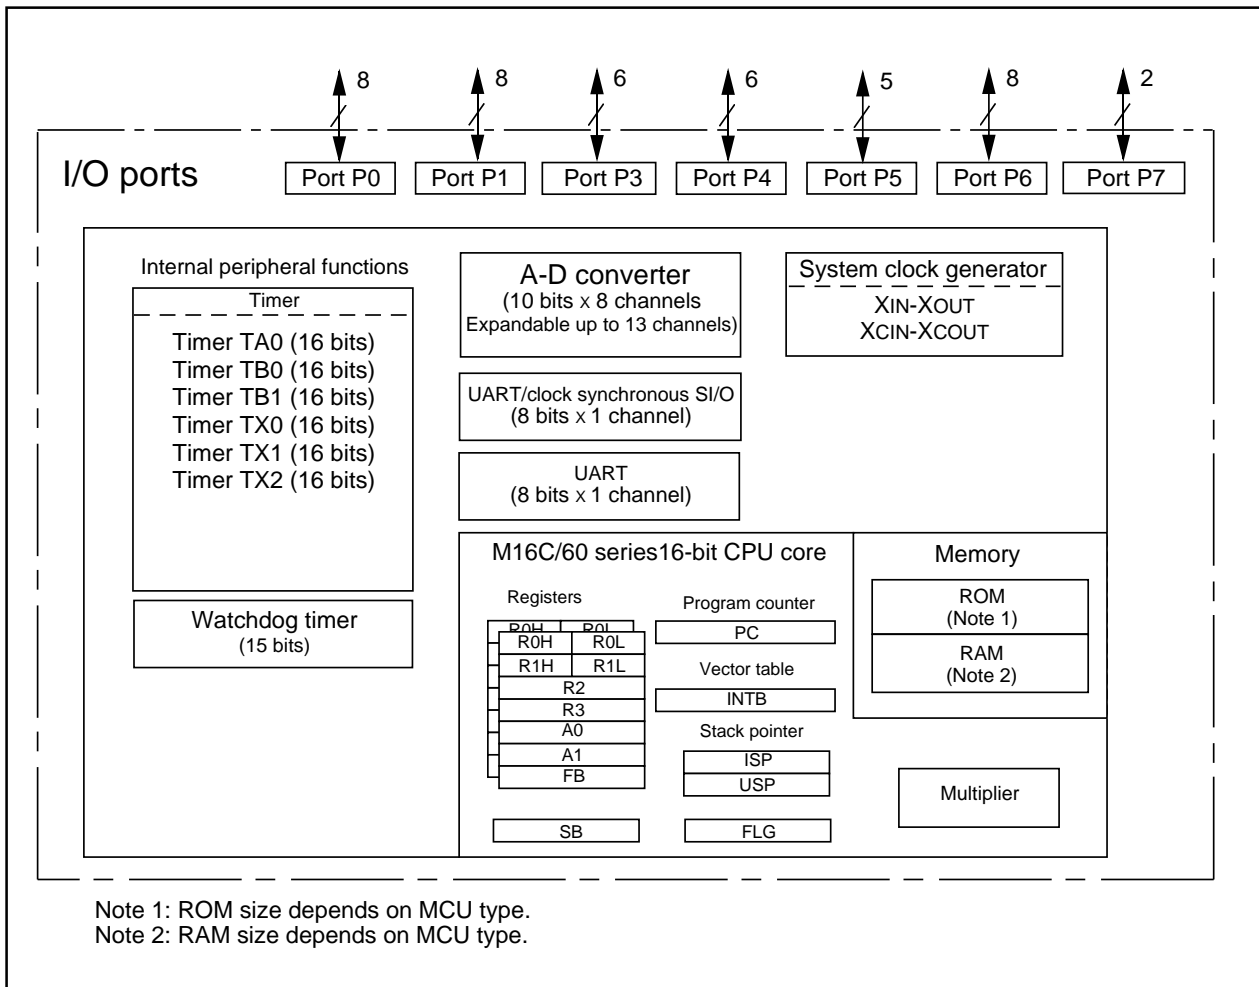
8 8 6 6 5 8 2

I/O ports

Port P0 Port P1 Port P3 Port P4 Port P5 Port P6 Port P7

Internal peripheral functions

Timer

Timer TA0 (16 bits)
Timer TB0 (16 bits)
Timer TB1 (16 bits)
Timer TX0 (16 bits)
Timer TX1 (16 bits)
Timer TX2 (16 bits)

Watchdog timer
(15 bits)

A-D converter
(10 bits x 8 channels
Expandable up to 13 channels)

UART/clock synchronous SI/O
(8 bits x 1 channel)

UART
(8 bits x 1 channel)

System clock generator

XIN-XOUT
XCIN-XCOUT

M16C/60 series16-bit CPU core

Registers

R0H R0L
R0H R0L
R1H R1L
R2
R3
A0
A1
FB

Program counter
PC

Vector table
INTB

Stack pointer
ISP
USP

SB

FLG

Memory

ROM
(Note 1)

RAM
(Note 2)

Multiplier

Note 1: ROM size depends on MCU type.
Note 2: RAM size depends on MCU type.